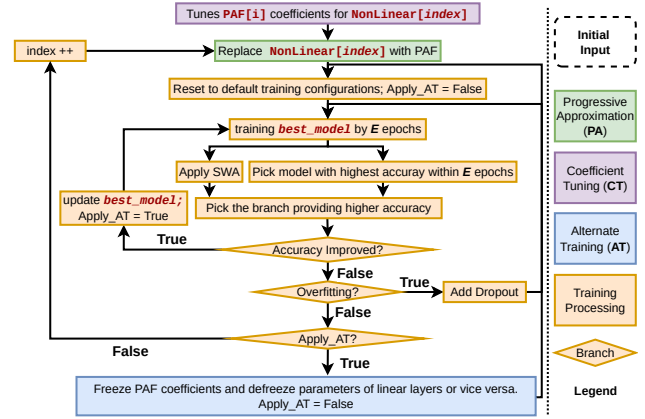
Tunes PAF[i] coefficients for NonLinear[index]

index ++

Replace NonLinear[index] with PAF

Reset to default training configurations; Apply_AT = False

training best_model by E epochs

Apply SWA

Pick model with highest accuray within E epochs

update best_model;
Apply_AT = True

Pick the branch providing higher accuracy

True

Accuracy Improved?

False

True

Overfitting?

Add Dropout

False

Apply_AT?

False

True

Freeze PAF coefficients and defreeze parameters of linear layers or vice versa.
Apply_AT = False

Initial Input

Progressive Approximation (PA)

Coefficient Tuning (CT)

Alternate Training (AT)

Training Processing

Branch

Legend